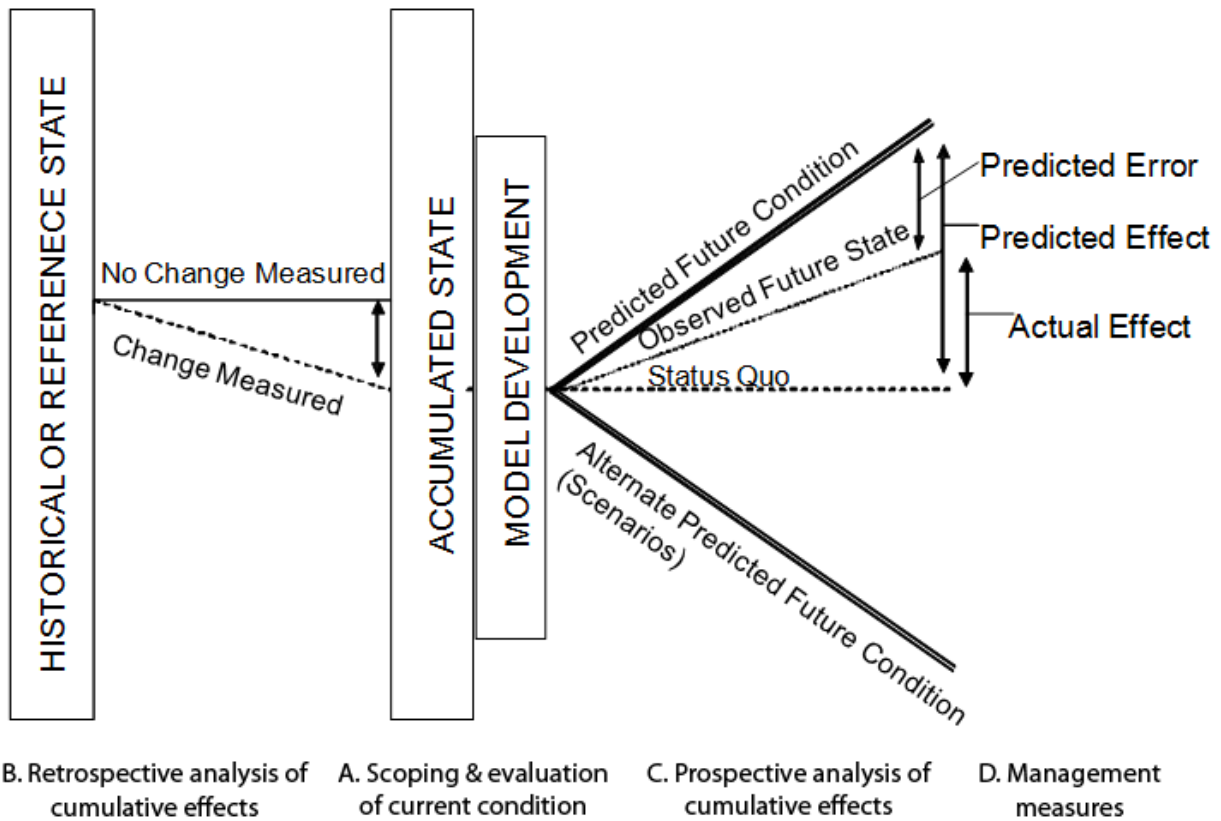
HISTORICAL OR REFERENECE STATE

No Change Measured

Change Measured

ACCUMULATED STATE

MODEL DEVELOPMENT

Predicted Future Condition

Observed Future State

Status Quo

Alternate Predicted Future Condition (Scenarios)

Predicted Error

Predicted Effect

Actual Effect

B. Retrospective analysis of cumulative effects

A. Scoping & evaluation of current condition

C. Prospective analysis of cumulative effects

D. Management measures